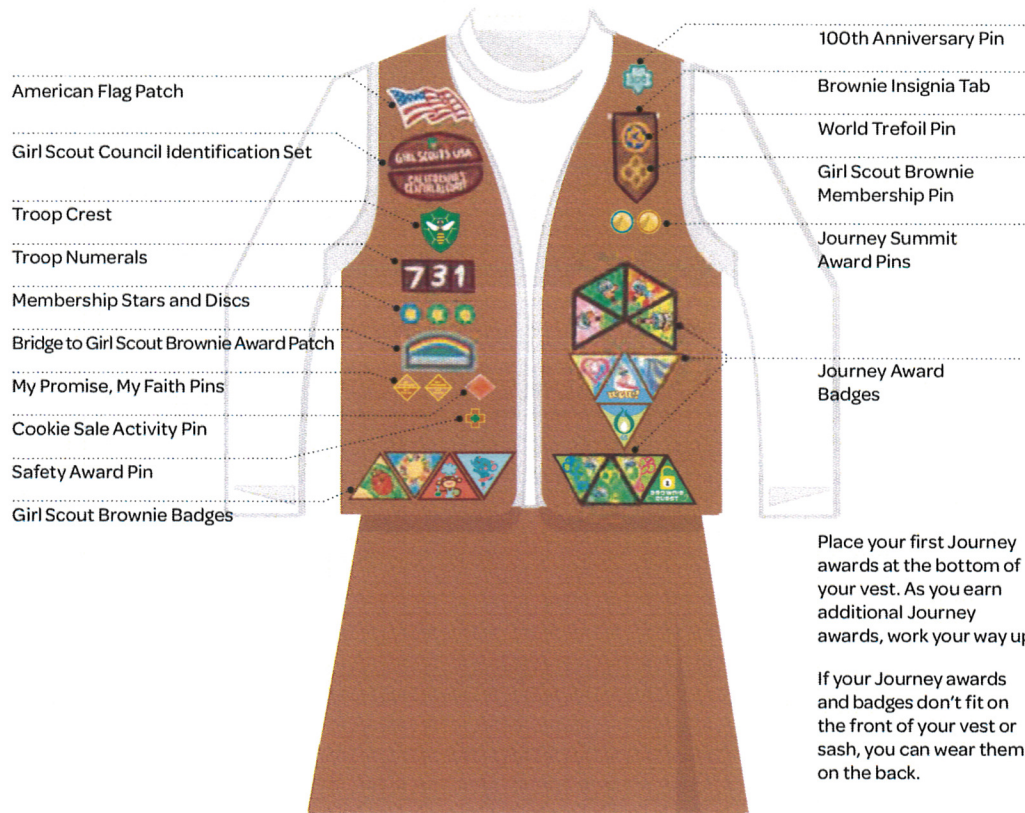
American Flag Patch

Girl Scout Council Identification Set

Troop Crest

Troop Numerals

Membership Stars and Discs

Bridge to Girl Scout Brownie Award Patch

My Promise, My Faith Pins

Cookie Sale Activity Pin

Safety Award Pin

Girl Scout Brownie Badges

GIRL SCOUTS USA

731

100th Anniversary Pin

Brownie Insignia Tab

World Trefoil Pin

Girl Scout Brownie Membership Pin

Journey Summit Award Pins

Journey Award Badges

Place your first Journey awards at the bottom of your vest. As you earn additional Journey awards, work your way u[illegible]

If your Journey awards and badges don't fit on the front of your vest or sash, you can wear them on the back.